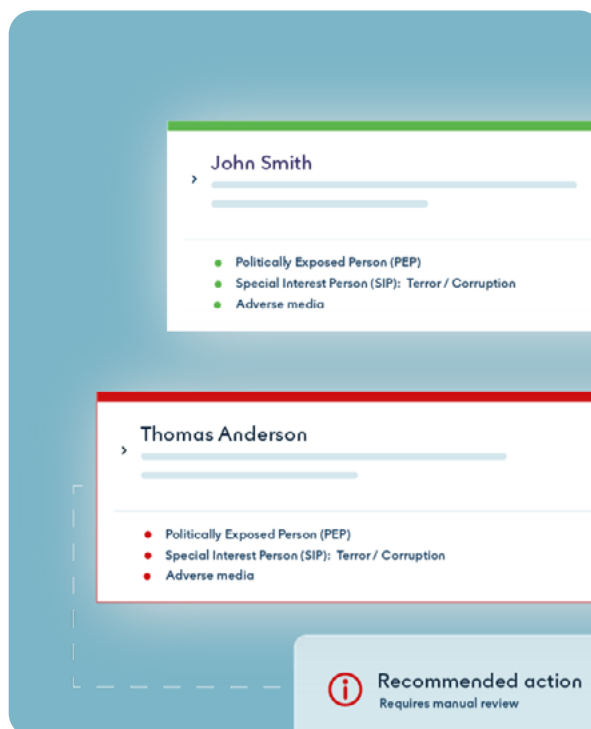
John Smith

- Politically Exposed Person (PEP)
- Special Interest Person (SIP): Terror / Corruption
- Adverse media

Thomas Anderson

- Politically Exposed Person (PEP)
- Special Interest Person (SIP): Terror / Corruption
- Adverse media

Recommended action
Requires manual review